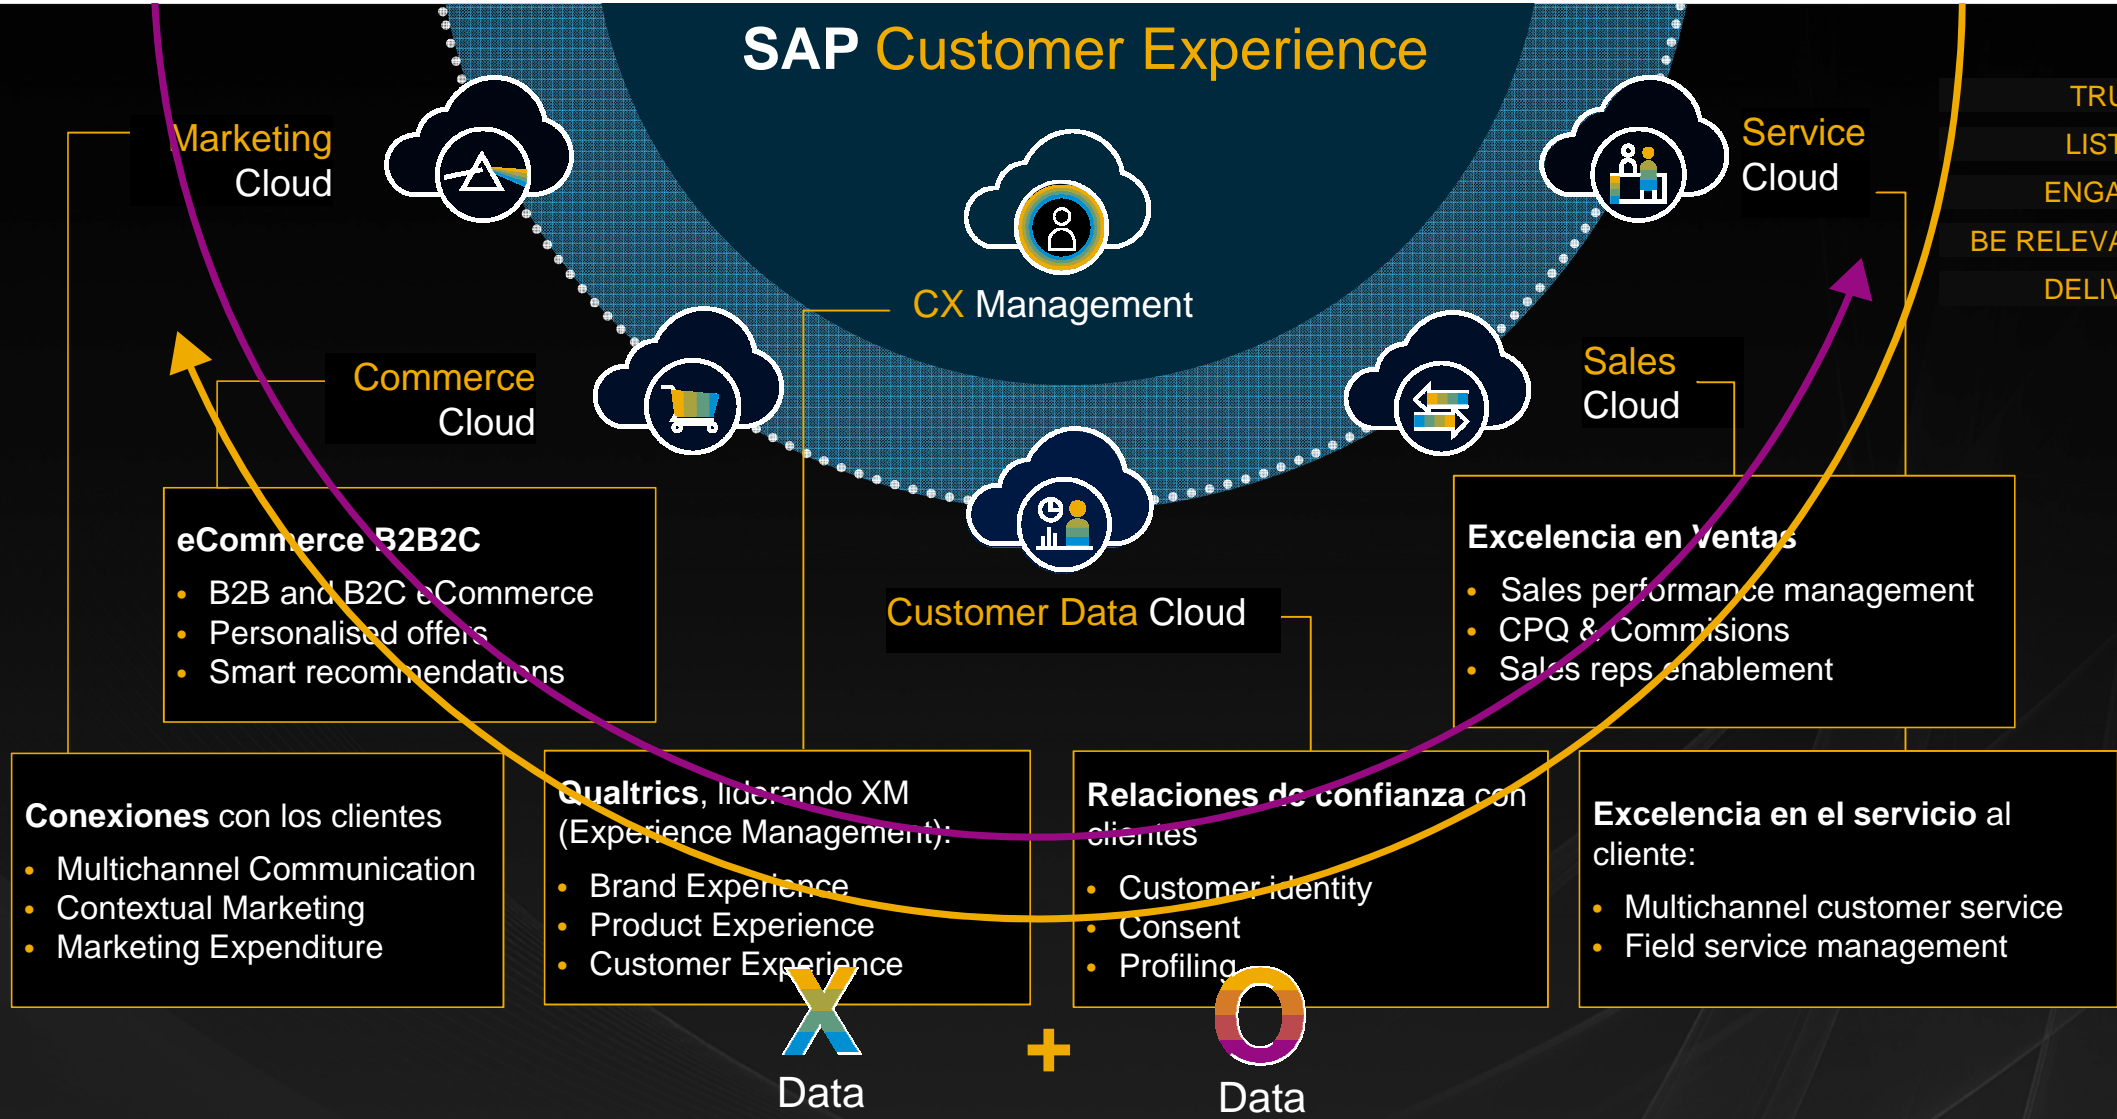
SAP Customer Experience

Marketing Cloud

Service Cloud

TRU
LIST
ENGA
BE RELEVA
DELIV

CX Management

Commerce Cloud

Sales Cloud

eCommerce B2B2C
• B2B and B2C eCommerce
• Personalised offers
• Smart recommendations

Customer Data Cloud

Excelencia en Ventas
• Sales performance management
• CPQ & Commisions
• Sales reps enablement

Conexiones con los clientes
• Multichannel Communication
• Contextual Marketing
• Marketing Expenditure

Qualtrics, liderando XM (Experience Management):
• Brand Experience
• Product Experience
• Customer Experience

Relaciones de confianza con clientes
• Customer identity
• Consent
• Profiling

Excelencia en el servicio al cliente:
• Multichannel customer service
• Field service management

X
Data
+
O
Data